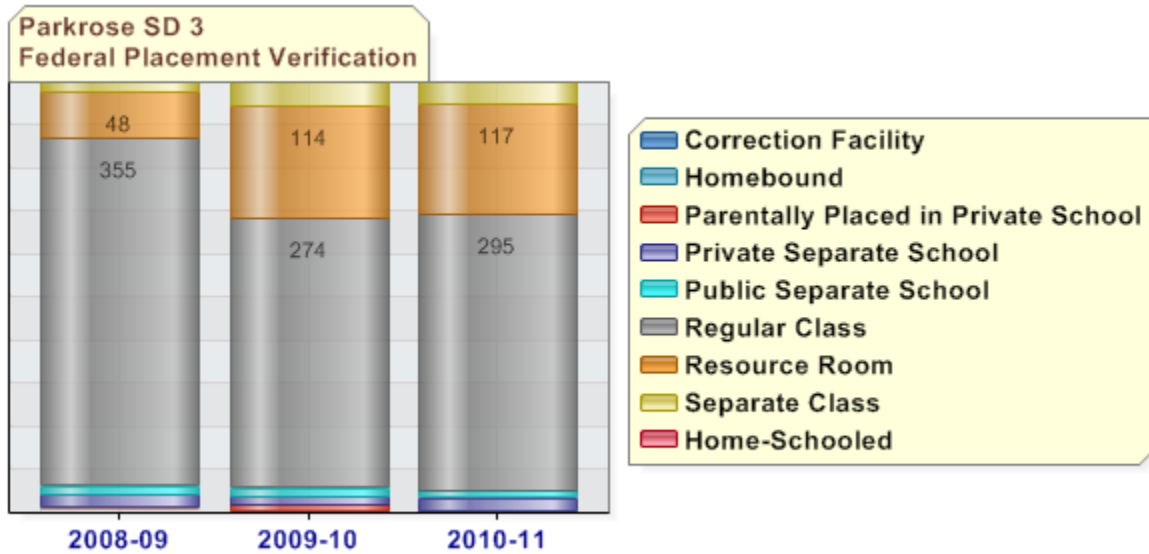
Parkrose SD 3
Federal Placement Verification

48
355
114
274
117
295

2008-09
2009-10
2010-11

Correction Facility
Homebound
Parentally Placed in Private School
Private Separate School
Public Separate School
Regular Class
Resource Room
Separate Class
Home-Schooled